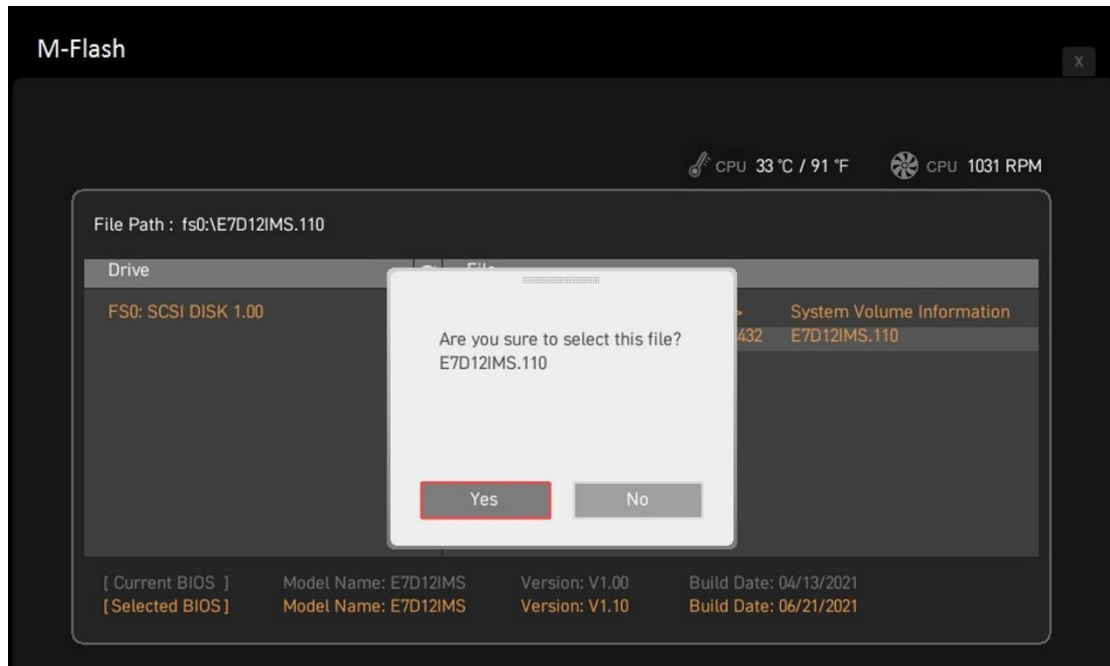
M-Flash

X

CPU 33 °C / 91 °F CPU 1031 RPM

File Path : fs0:\E7D12IMS.110

Drive

FS0: SCSI DISK 1.00

File

> System Volume Information
432 E7D12IMS.110

Are you sure to select this file?
E7D12IMS.110

Yes No

[ Current BIOS ] Model Name: E7D12IMS Version: V1.00 Build Date: 04/13/2021
[Selected BIOS] Model Name: E7D12IMS Version: V1.10 Build Date: 06/21/2021